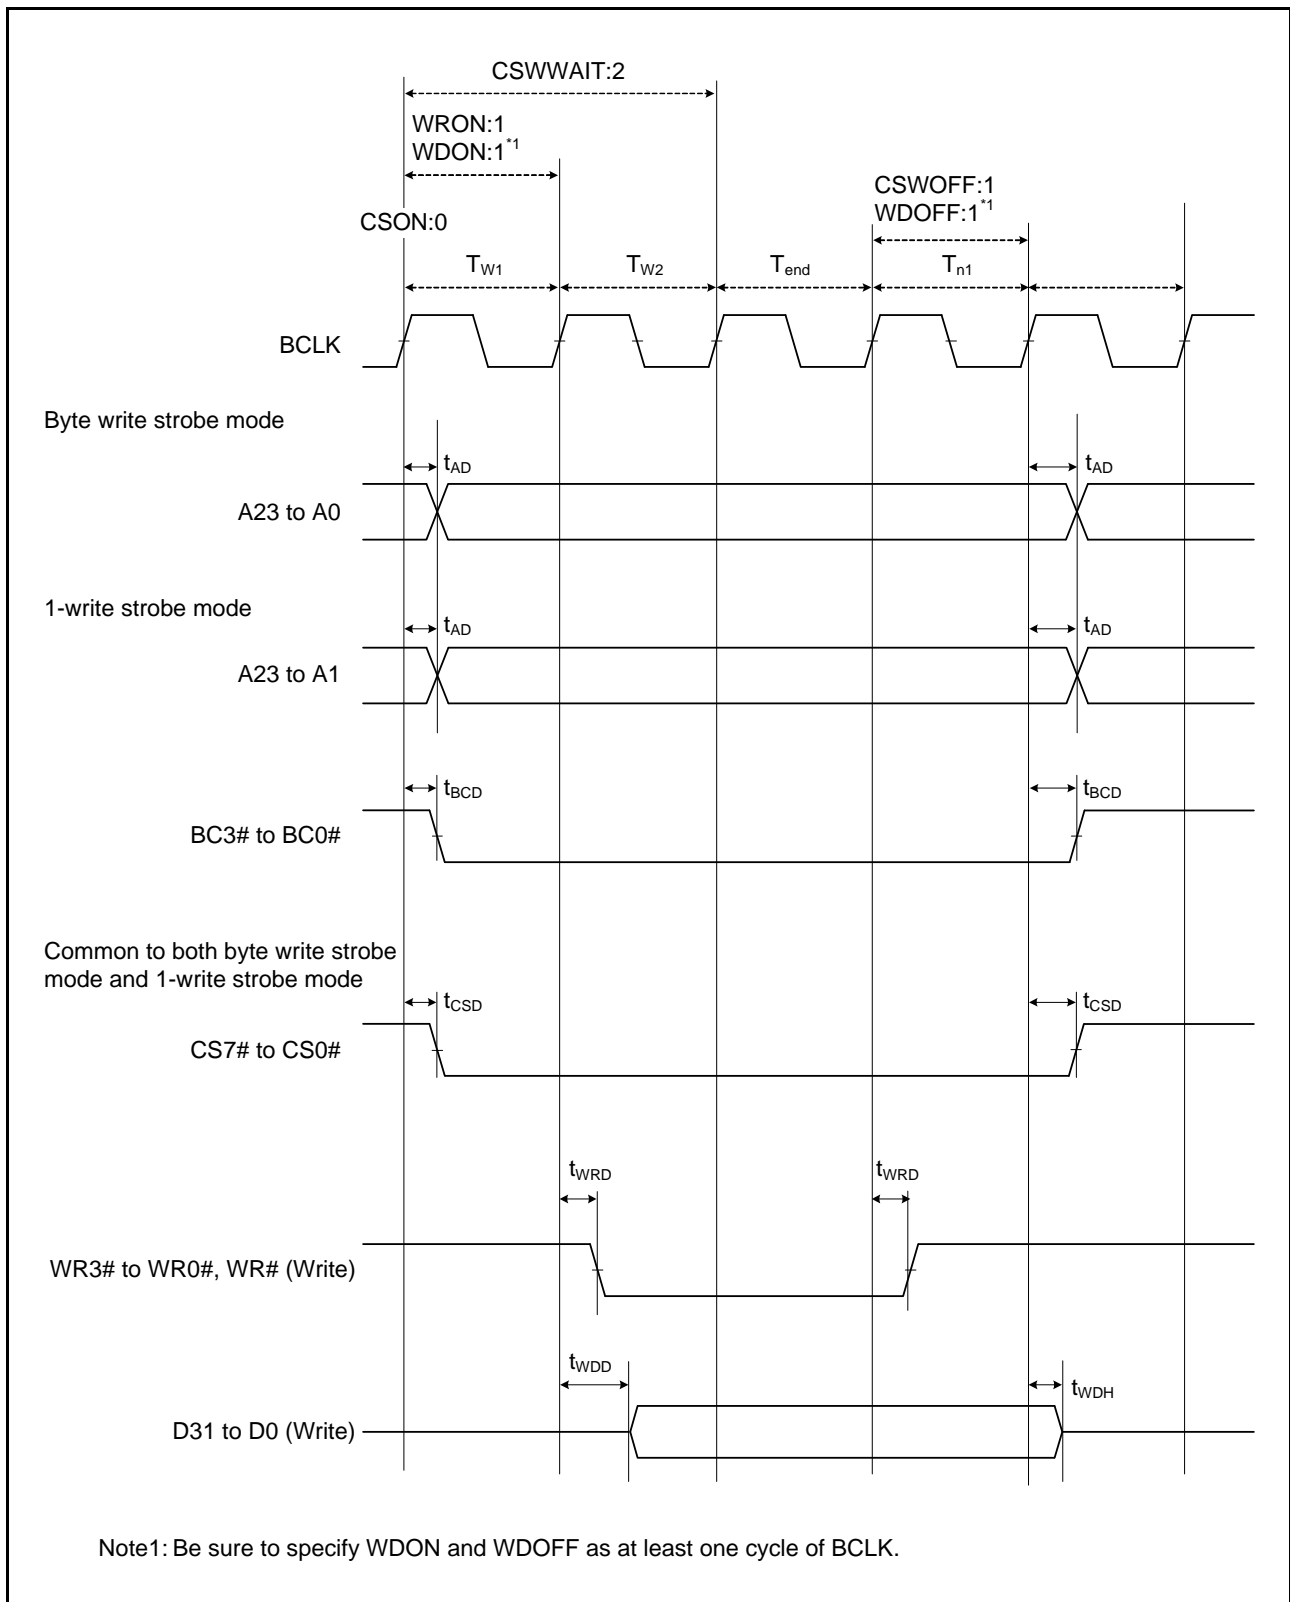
CSWWAIT:2

WRON:1
WDON:1$^{*1}$

CSWOFF:1
WDOFF:1$^{*1}$

CSON:0

$T_{W1}$ $T_{W2}$ $T_{end}$ $T_{n1}$

BCLK

Byte write strobe mode

$t_{AD}$ $t_{AD}$

A23 to A0

1-write strobe mode

$t_{AD}$ $t_{AD}$

A23 to A1

$t_{BCD}$ $t_{BCD}$

BC3# to BC0#

Common to both byte write strobe mode and 1-write strobe mode

$t_{CSD}$ $t_{CSD}$

CS7# to CS0#

$t_{WRD}$ $t_{WRD}$

WR3# to WR0#, WR# (Write)

$t_{WDD}$ $t_{WDH}$

D31 to D0 (Write)

Note1: Be sure to specify WDON and WDOFF as at least one cycle of BCLK.